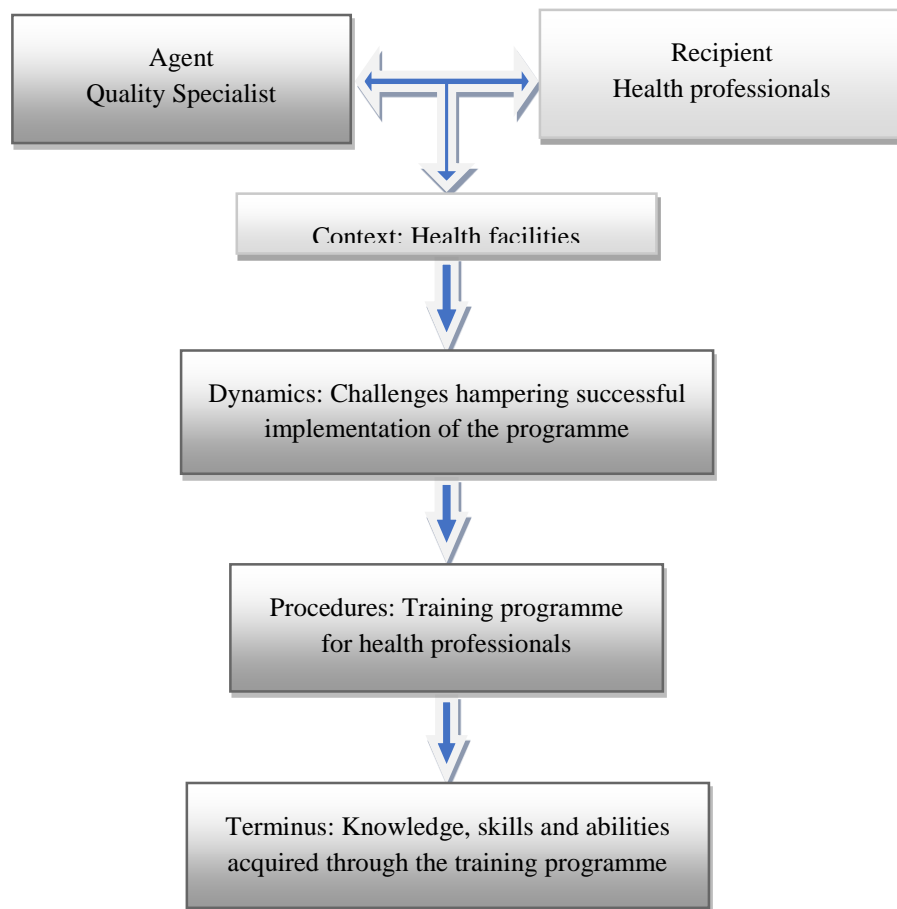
Agent
Quality Specialist

Recipient
Health professionals

Context: Health facilities

Dynamics: Challenges hampering successful implementation of the programme

Procedures: Training programme for health professionals

Terminus: Knowledge, skills and abilities acquired through the training programme